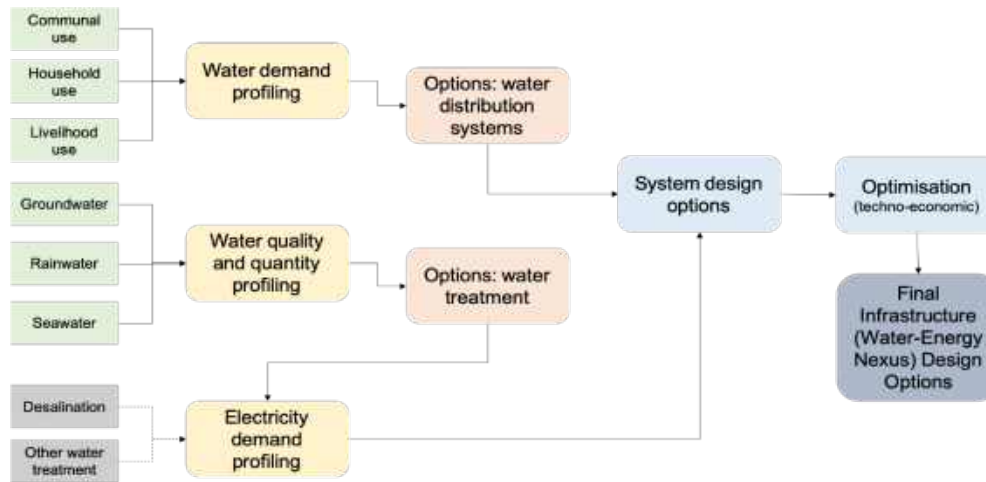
Communal use

Household use

Livelihood use

Water demand profiling

Options: water distribution systems

Groundwater

Rainwater

Seawater

Water quality and quantity profiling

Options: water treatment

System design options

Optimisation (techno-economic)

Final Infrastructure (Water-Energy Nexus) Design Options

Desalination

Other water treatment

Electricity demand profiling